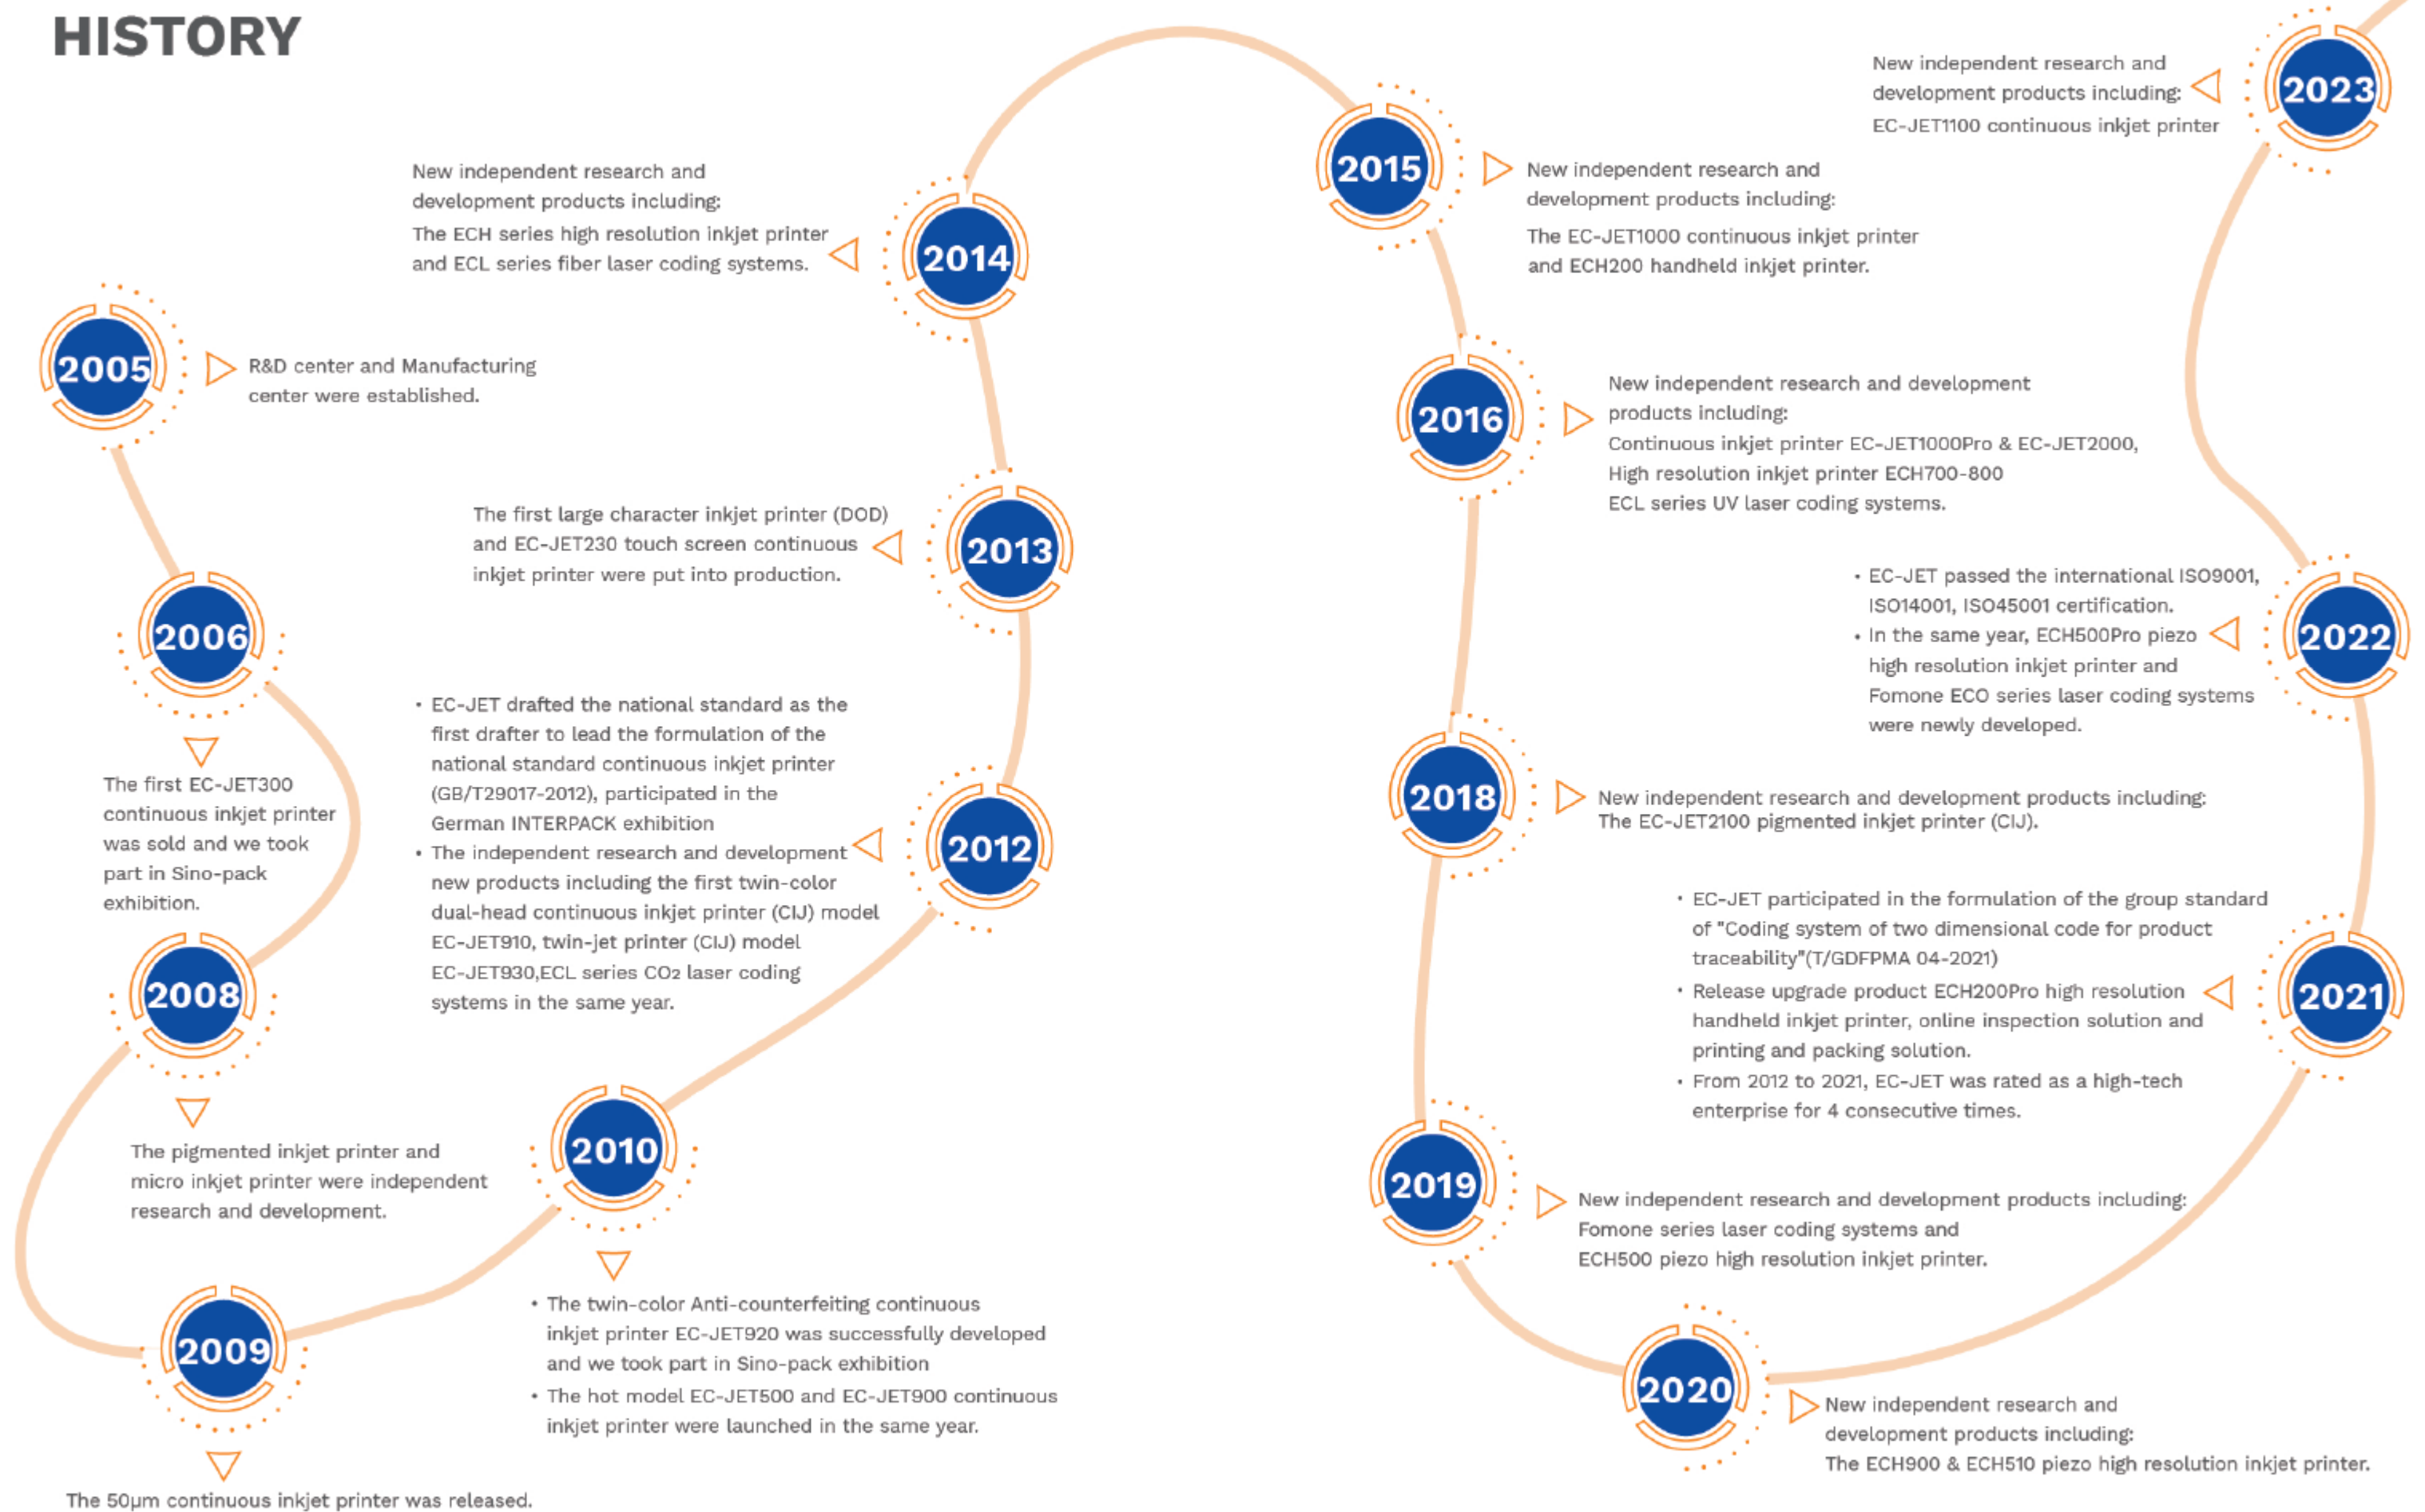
HISTORY

2005
R&D center and Manufacturing center were established.

2006
The first EC-JET300 continuous inkjet printer was sold and we took part in Sino-pack exhibition.

2008
The pigmented inkjet printer and micro inkjet printer were independent research and development.

2009
The 50μm continuous inkjet printer was released.

2010
• The twin-color Anti-counterfeiting continuous inkjet printer EC-JET920 was successfully developed and we took part in Sino-pack exhibition
• The hot model EC-JET500 and EC-JET900 continuous inkjet printer were launched in the same year.

2012
• EC-JET drafted the national standard as the first drafter to lead the formulation of the national standard continuous inkjet printer (GB/T29017-2012), participated in the German INTERPACK exhibition
• The independent research and development new products including the first twin-color dual-head continuous inkjet printer (CIJ) model EC-JET910, twin-jet printer (CIJ) model EC-JET930,ECL series $CO_2$ laser coding systems in the same year.

2013
The first large character inkjet printer (DOD) and EC-JET230 touch screen continuous inkjet printer were put into production.

2014
New independent research and development products including:
The ECH series high resolution inkjet printer and ECL series fiber laser coding systems.

2015
New independent research and development products including:
The EC-JET1000 continuous inkjet printer and ECH200 handheld inkjet printer.

2016
New independent research and development products including:
Continuous inkjet printer EC-JET1000Pro & EC-JET2000,
High resolution inkjet printer ECH700-800
ECL series UV laser coding systems.

2018
New independent research and development products including:
The EC-JET2100 pigmented inkjet printer (CIJ).

2019
New independent research and development products including:
Fomone series laser coding systems and
ECH500 piezo high resolution inkjet printer.

2020
New independent research and development products including:
The ECH900 & ECH510 piezo high resolution inkjet printer.

2021
• EC-JET participated in the formulation of the group standard of "Coding system of two dimensional code for product traceability"(T/GDFPMA 04-2021)
• Release upgrade product ECH200Pro high resolution handheld inkjet printer, online inspection solution and printing and packing solution.
• From 2012 to 2021, EC-JET was rated as a high-tech enterprise for 4 consecutive times.

2022
• EC-JET passed the international ISO9001, ISO14001, ISO45001 certification.
• In the same year, ECH500Pro piezo high resolution inkjet printer and Fomone ECO series laser coding systems were newly developed.

2023
New independent research and development products including:
EC-JET1100 continuous inkjet printer